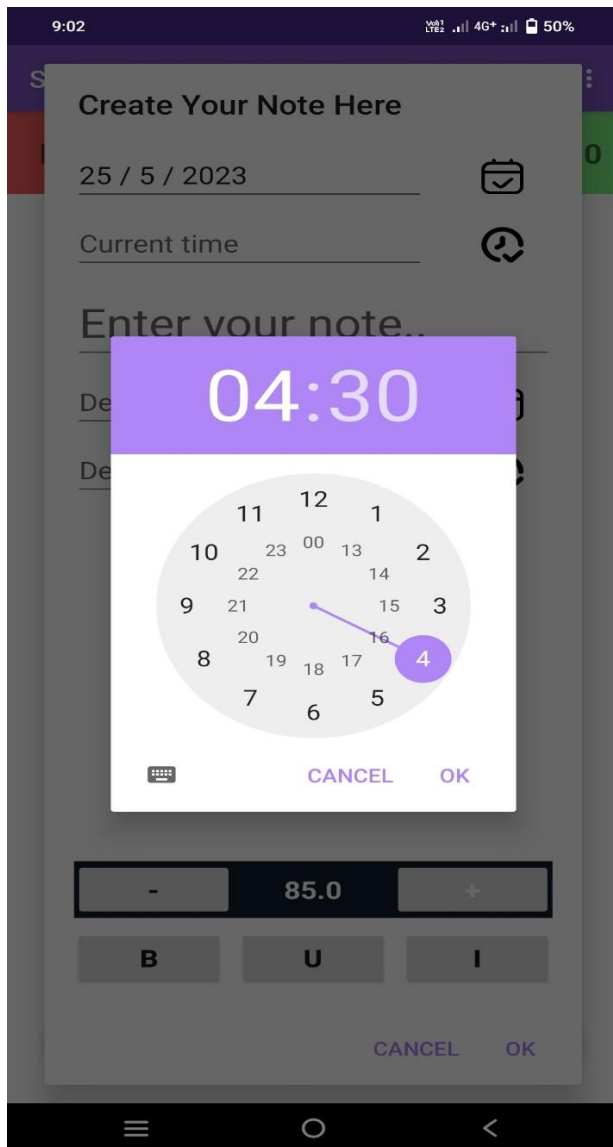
9:02
Vo) LTE2 4G+ 50%

S

Create Your Note Here

25 / 5 / 2023

Current time

Enter your note..

De

De

04:30

12
11 1
10 23 00 13 2
22 14
9 21 15 3
20 16
8 19 18 17 4
7 5
6

CANCEL OK

-
85.0
+

B U I

CANCEL OK